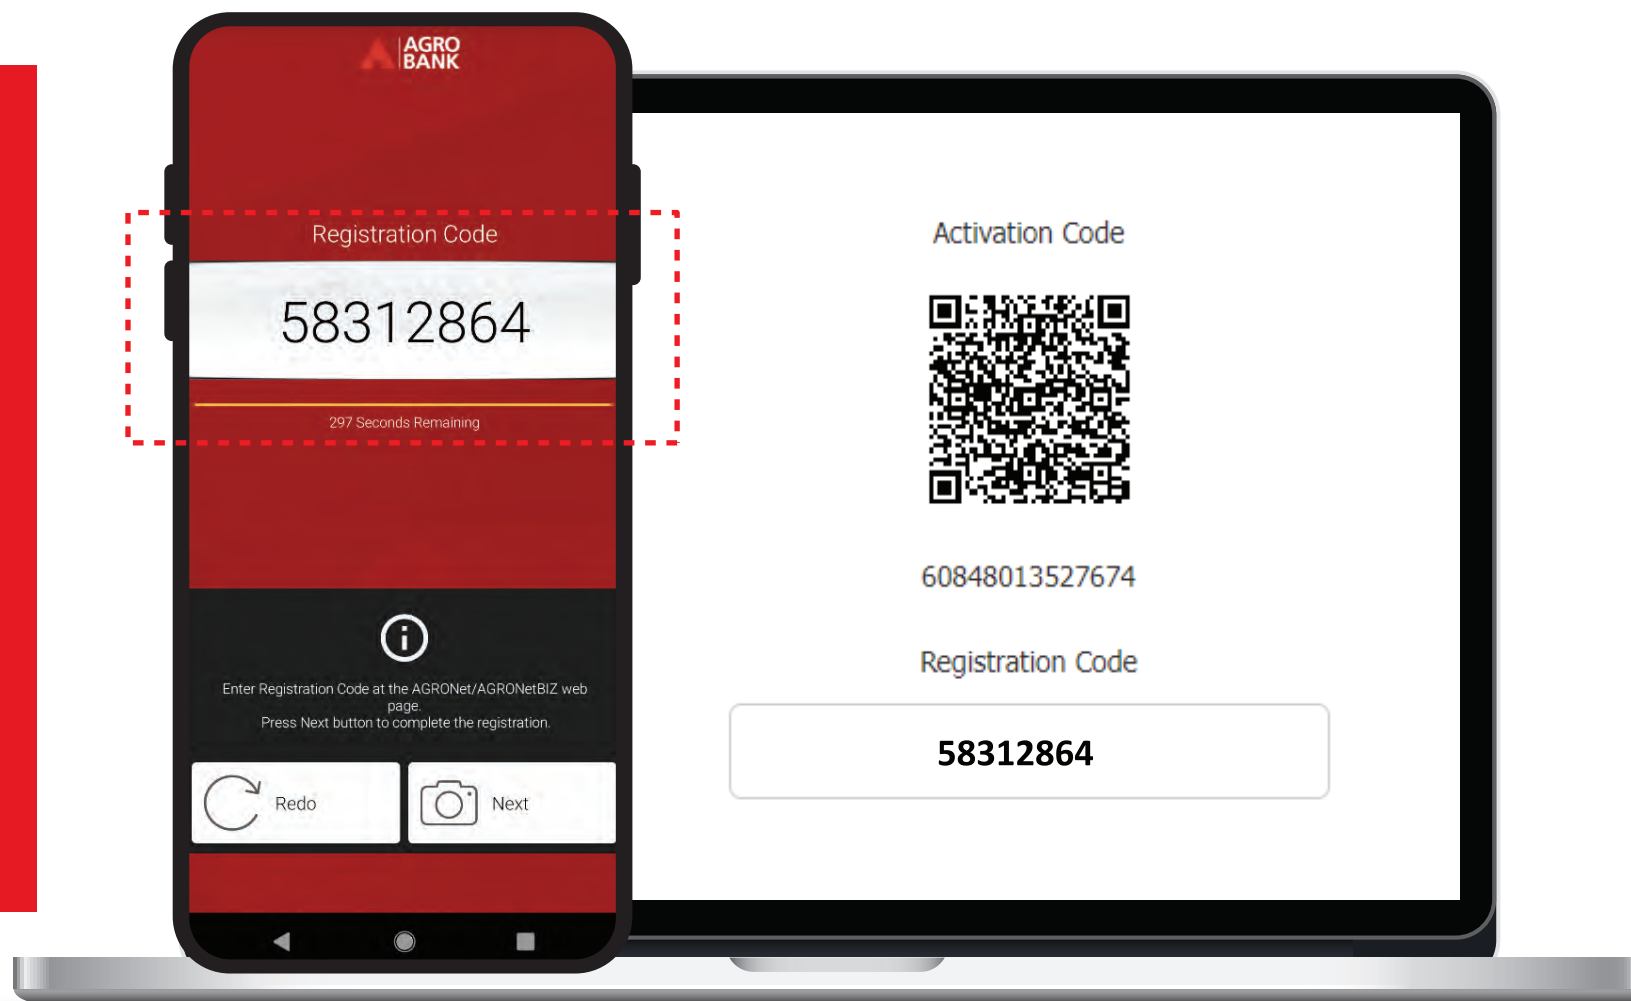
AGRO BANK

Registration Code

58312864

297 Seconds Remaining

Enter Registration Code at the AGRONet/AGRONetBIZ web page.
Press Next button to complete the registration.

Redo

Next

Activation Code

60848013527674

Registration Code

58312864